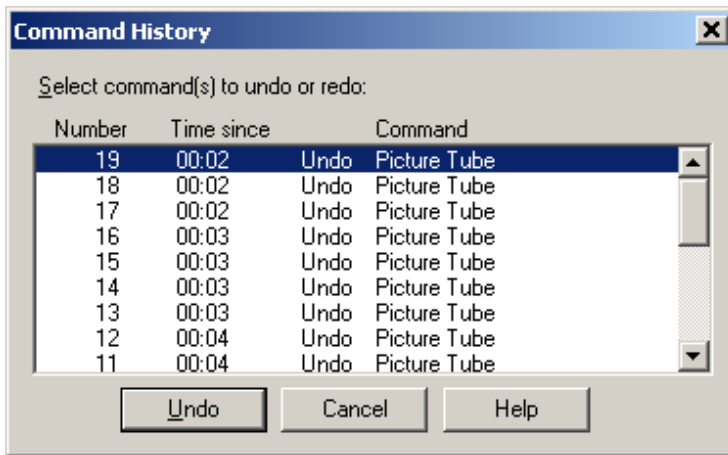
Command History

Select command(s) to undo or redo:

| Number | Time since | | Command |
|---|---|---|---|
| 19 | 00:02 | Undo | Picture Tube |
| 18 | 00:02 | Undo | Picture Tube |
| 17 | 00:02 | Undo | Picture Tube |
| 16 | 00:03 | Undo | Picture Tube |
| 15 | 00:03 | Undo | Picture Tube |
| 14 | 00:03 | Undo | Picture Tube |
| 13 | 00:03 | Undo | Picture Tube |
| 12 | 00:04 | Undo | Picture Tube |
| 11 | 00:04 | Undo | Picture Tube |

Undo Cancel Help